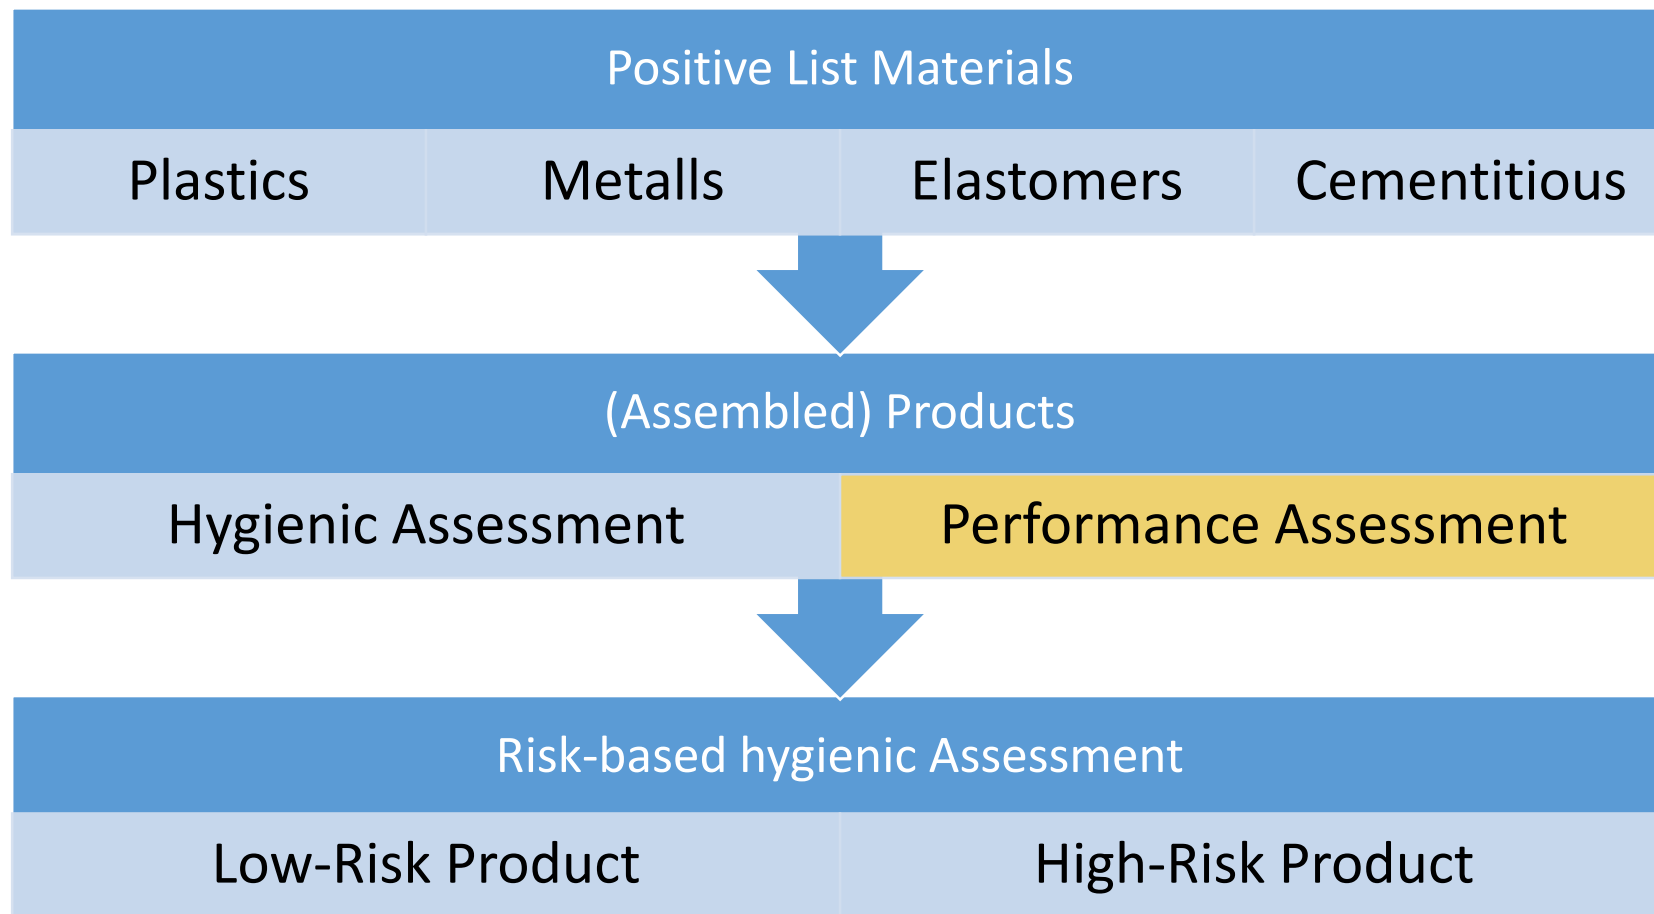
Positive List Materials

| Plastics | Metalls | Elastomers | Cementitious |
|---|---|---|---|

(Assembled) Products

| Hygienic Assessment | Performance Assessment |
|---|---|

Risk-based hygienic Assessment

| Low-Risk Product | High-Risk Product |
|---|---|